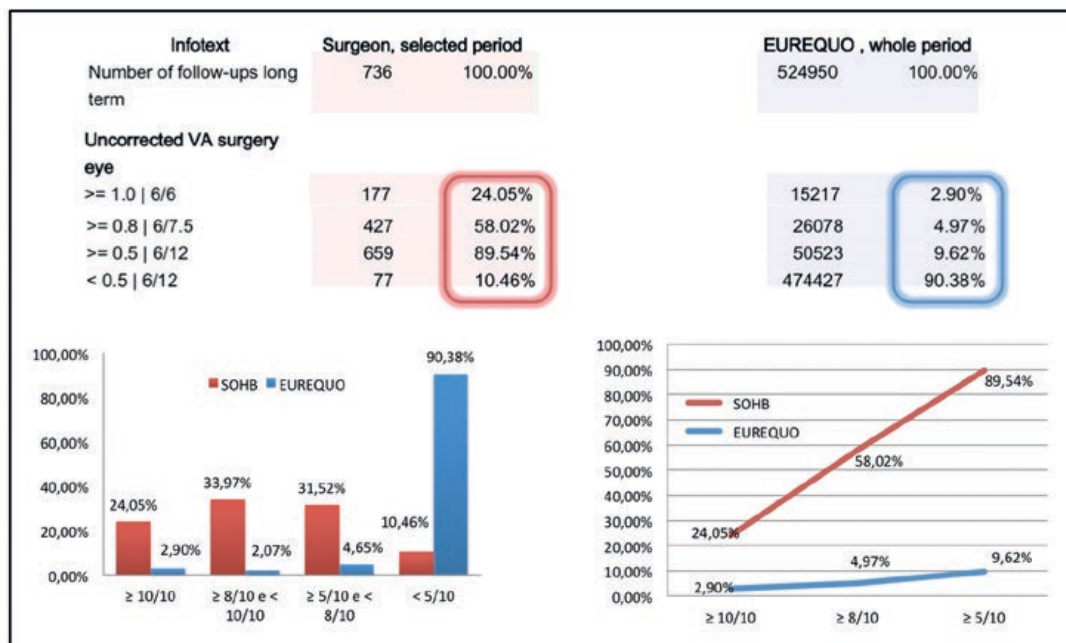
| Infotext | Surgeon, selected period | | EUREQUO , whole period | |
|---|---|---|---|---|
| Number of follow-ups long term | 736 | 100.00% | 524950 | 100.00% |
| Uncorrected VA surgery eye | | | | |
| >= 1.0 \| 6/6 | 177 | 24.05% | 15217 | 2.90% |
| >= 0.8 \| 6/7.5 | 427 | 58.02% | 26078 | 4.97% |
| >= 0.5 \| 6/12 | 659 | 89.54% | 50523 | 9.62% |
| < 0.5 \| 6/12 | 77 | 10.46% | 474427 | 90.38% |

100,00%
80,00%
60,00%
40,00%
20,00%
0,00%

SOHB EUREQUO

24,05% 2,90% 33,97% 2,07% 31,52% 4,65% 10,46% 90,38%

≥ 10/10
≥ 8/10 e < 10/10
≥ 5/10 e < 8/10
< 5/10

100,00%
90,00%
80,00%
70,00%
60,00%
50,00%
40,00%
30,00%
20,00%
10,00%
0,00%

SOHB
EUREQUO

24,05% 58,02% 89,54%
2,90% 4,97% 9,62%

≥ 10/10
≥ 8/10
≥ 5/10